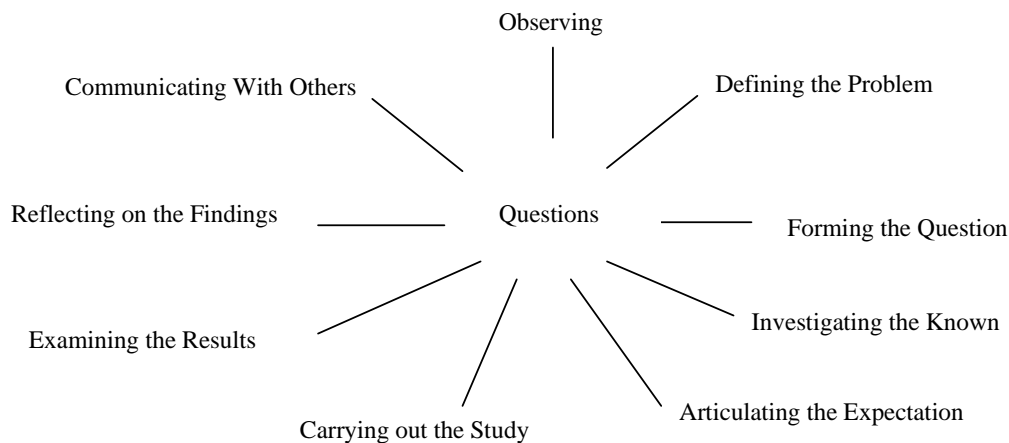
Observing

Communicating With Others

Defining the Problem

Reflecting on the Findings

Questions

Forming the Question

Examining the Results

Investigating the Known

Articulating the Expectation

Carrying out the Study